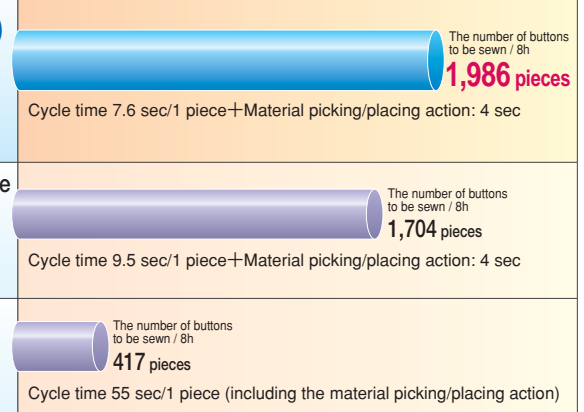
The number of buttons to be sewn / 8h
1,986 pieces

Cycle time 7.6 sec/1 piece＋Material picking/placing action: 4 sec

e

The number of buttons to be sewn / 8h
1,704 pieces

Cycle time 9.5 sec/1 piece＋Material picking/placing action: 4 sec

The number of buttons to be sewn / 8h
417 pieces

Cycle time 55 sec/1 piece (including the material picking/placing action)